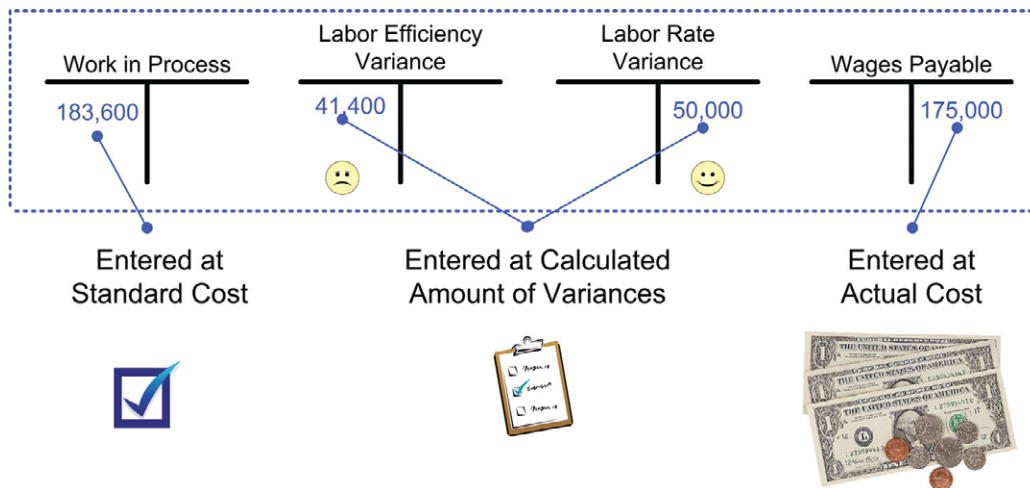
Work in Process

183,600

Labor Efficiency Variance

41,400

Labor Rate Variance

50,000

Wages Payable

175,000

Entered at Standard Cost

Entered at Calculated Amount of Variances

Entered at Actual Cost